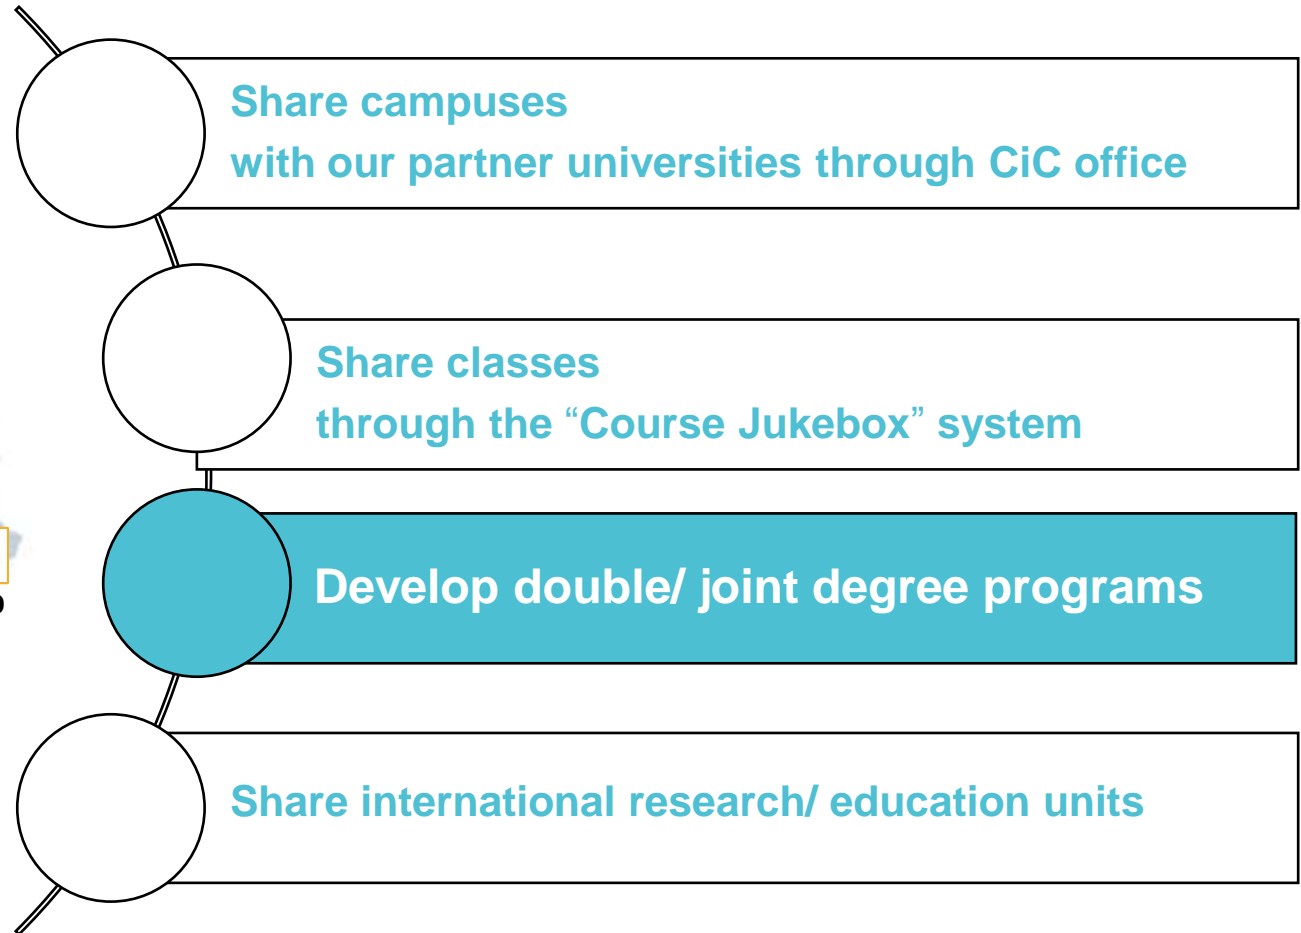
Share campuses
with our partner universities through CiC office

Share classes
through the “Course Jukebox” system

Develop double/ joint degree programs

Share international research/ education units